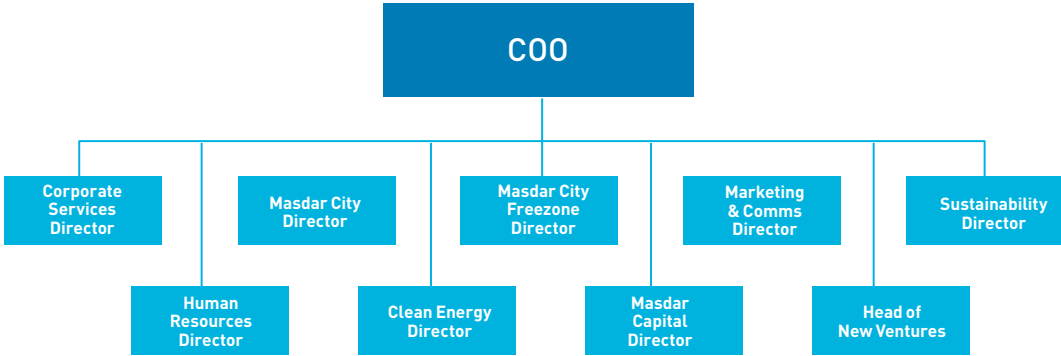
COO

Corporate Services Director

Human Resources Director

Masdar City Director

Clean Energy Director

Masdar City Freezone Director

Masdar Capital Director

Marketing & Comms Director

Head of New Ventures

Sustainability Director